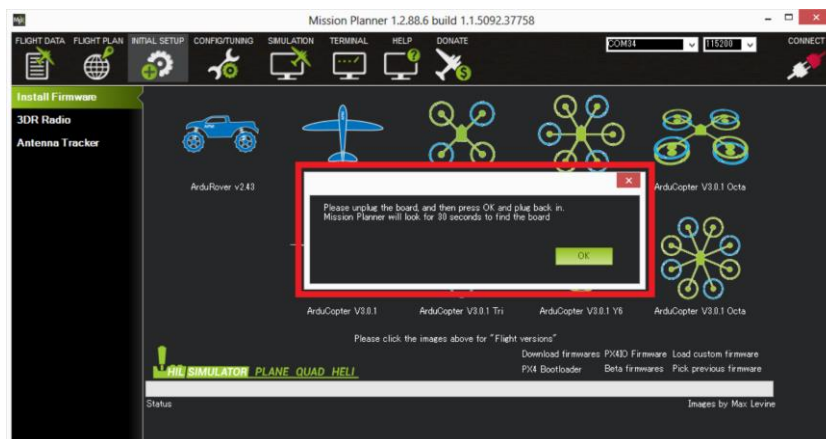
Mission Planner 1.2.88.6 build 1.1.5092.37758

FLIGHT DATA FLIGHT PLAN INITIAL SETUP CONFIG/TUNING SIMULATION TERMINAL HELP DONATE

COM34 115200 CONNECT

Install Firmware
3DR Radio
Antenna Tracker

ArduRover v2.43

ArduCopter V3.0.1 Octa

Please unplug the board, and then press OK and plug back in.
Mission Planner will look for 30 seconds to find the board

OK

ArduCopter V3.0.1 ArduCopter V3.0.1 Tri ArduCopter V3.0.1 Y6 ArduCopter V3.0.1 Octa

Please click the images above for "Flight versions"

Download firmwares PX4IO Firmware Load custom firmware
PX4 Bootloader Beta firmwares Pick previous firmware

HIL SIMULATOR PLANE QUAD HELI

Status

Images by Max Levine